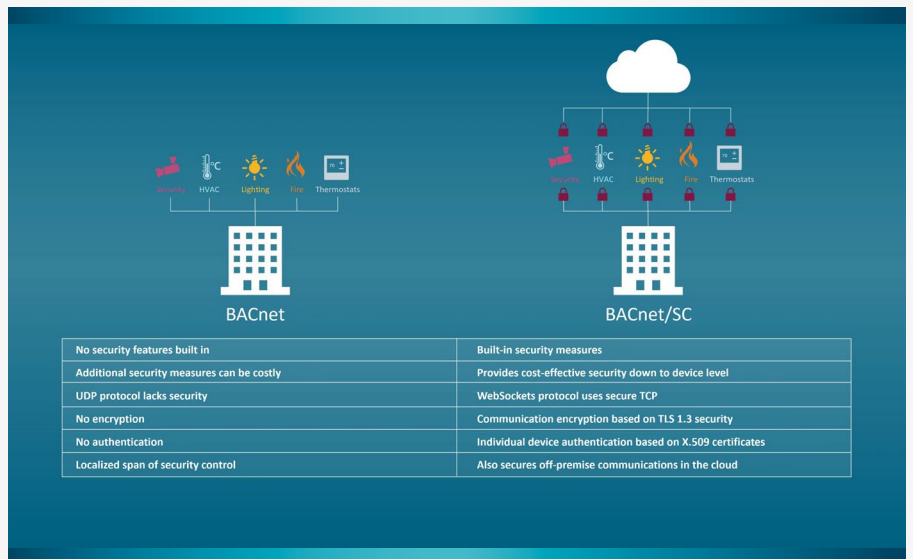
Security HVAC Lighting Fire Thermostats

BACnet

Security HVAC Lighting Fire Thermostats

BACnet/SC

| No security features built in | Built-in security measures |
|---|---|
| Additional security measures can be costly | Provides cost-effective security down to device level |
| UDP protocol lacks security | WebSockets protocol uses secure TCP |
| No encryption | Communication encryption based on TLS 1.3 security |
| No authentication | Individual device authentication based on X.509 certificates |
| Localized span of security control | Also secures off-premise communications in the cloud |